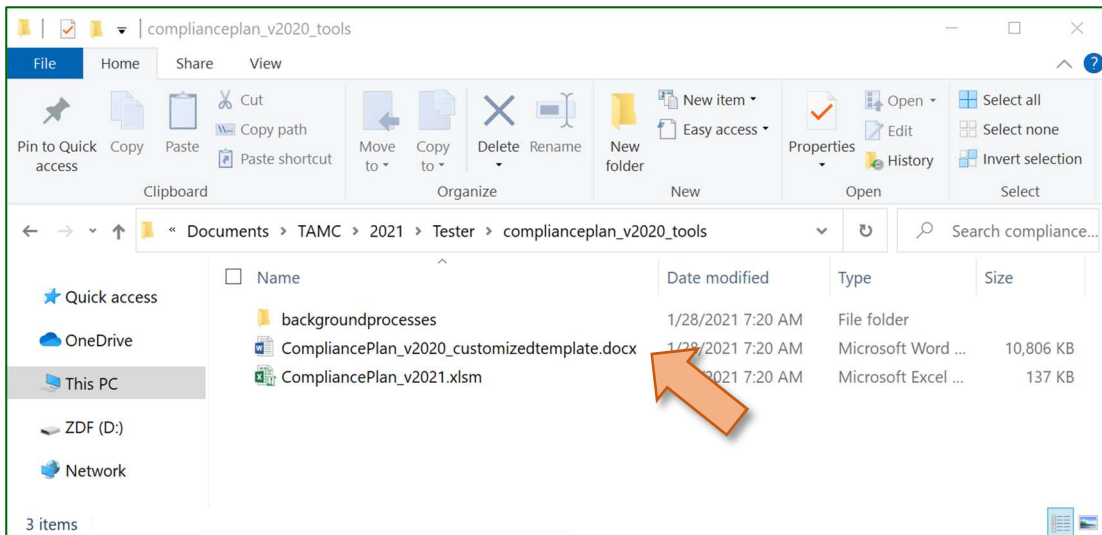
complianceplan_v2020_tools

File Home Share View

Pin to Quick access Copy Paste Cut Copy path Paste shortcut
Clipboard

Move to Copy to Delete Rename
Organize

New folder New item Easy access
New

Properties Open Edit History
Open

Select all Select none Invert selection
Select

« Documents > TAMC > 2021 > Tester > complianceplan_v2020_tools

Search compliance...

Quick access
OneDrive
This PC
ZDF (D:)
Network

| Name | Date modified | Type | Size |
|---|---|---|---|
| backgroundprocesses | 1/28/2021 7:20 AM | File folder | |
| CompliancePlan_v2020_customizedtemplate.docx | 1/28/2021 7:20 AM | Microsoft Word ... | 10,806 KB |
| CompliancePlan_v2021.xlsm | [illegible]2021 7:20 AM | Microsoft Excel ... | 137 KB |

3 items